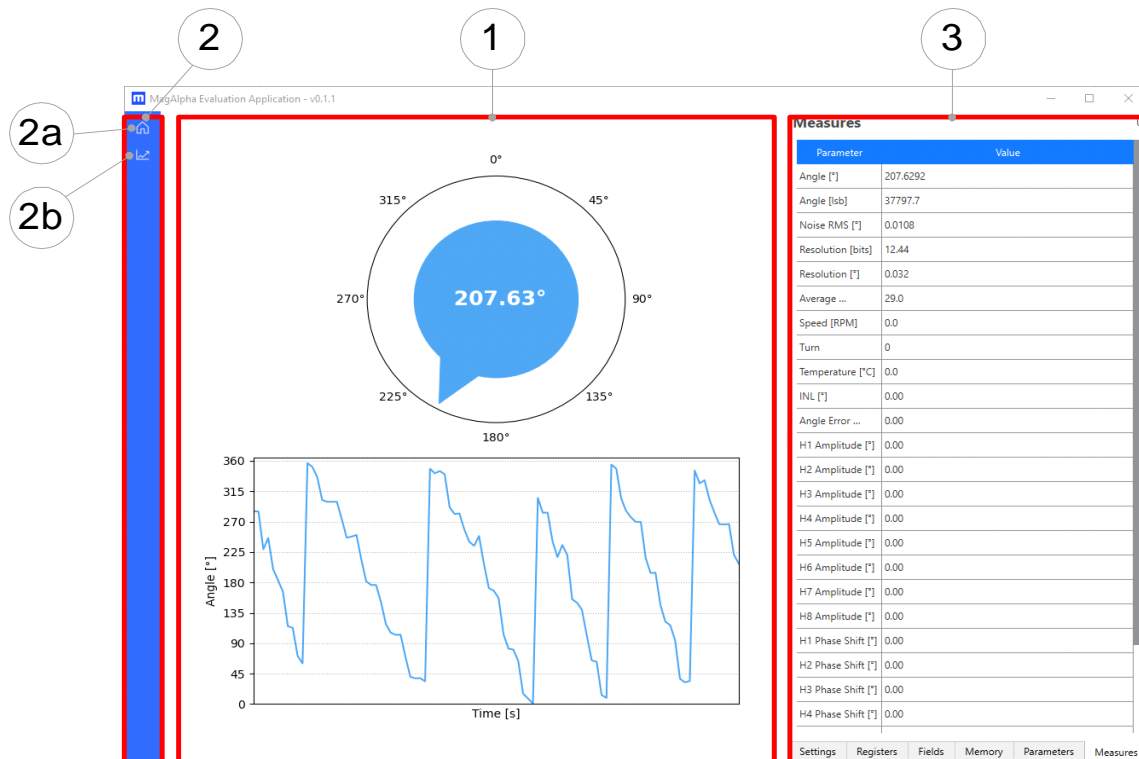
2

1

3

2a

2b

MagAlpha Evaluation Application - v0.1.1

0°
45°
90°
135°
180°
225°
270°
315°

207.63°

360
315
270
225
180
135
90
45
0

Angle [°]

Time [s]

Measures

| Parameter | Value |
|---|---|
| Angle [°] | 207.6292 |
| Angle [lsb] | 37797.7 |
| Noise RMS [°] | 0.0108 |
| Resolution [bits] | 12.44 |
| Resolution [°] | 0.032 |
| Average ... | 29.0 |
| Speed [RPM] | 0.0 |
| Turn | 0 |
| Temperature [°C] | 0.0 |
| INL [°] | 0.00 |
| Angle Error ... | 0.00 |
| H1 Amplitude [°] | 0.00 |
| H2 Amplitude [°] | 0.00 |
| H3 Amplitude [°] | 0.00 |
| H4 Amplitude [°] | 0.00 |
| H5 Amplitude [°] | 0.00 |
| H6 Amplitude [°] | 0.00 |
| H7 Amplitude [°] | 0.00 |
| H8 Amplitude [°] | 0.00 |
| H1 Phase Shift [°] | 0.00 |
| H2 Phase Shift [°] | 0.00 |
| H3 Phase Shift [°] | 0.00 |
| H4 Phase Shift [°] | 0.00 |

Settings Registers Fields Memory Parameters Measures